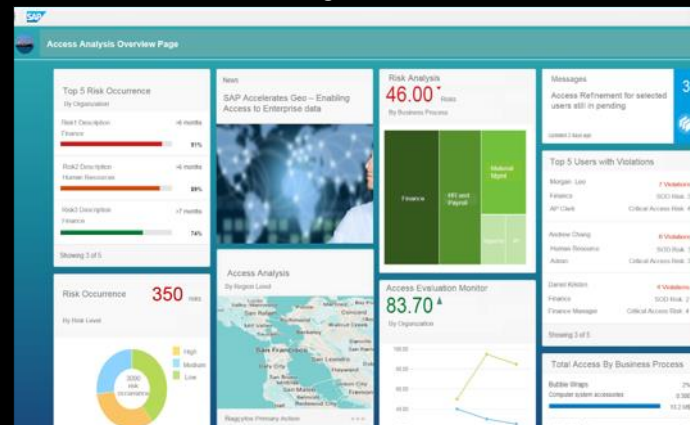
SAP

Access Analysis Overview Page

Top 5 Risk Occurrence
By Organization

Risk1 Description
Finance
>6 months
91%

Risk2 Description
Human Resources
>6 months
89%

Risk3 Description
Finance
>7 months
74%

Showing 3 of 5

News
SAP Accelerates Geo – Enabling Access to Enterprise data

Risk Analysis
46.00 Risks
By Business Process

Finance
HR and Payroll
Material Mgmt

Messages
Access Refinement for selected users still in pending

Top 5 Users with Violations

Morgan Lee
Finance
AP Clerk
7 Violations

Andrew Chang
Human Resource
Admin
6 Violations

Daniel Kristen
Finance
Finance Manager
4 Violations

Showing 3 of 5

Risk Occurrence 350 risks
By Risk Level

High
Medium
Low

Access Analysis
By Region Level

San Francisco

Access Evaluation Monitor
83.70
By Organization

Total Access By Business Process
Bubble Wraps
Computer system accessories